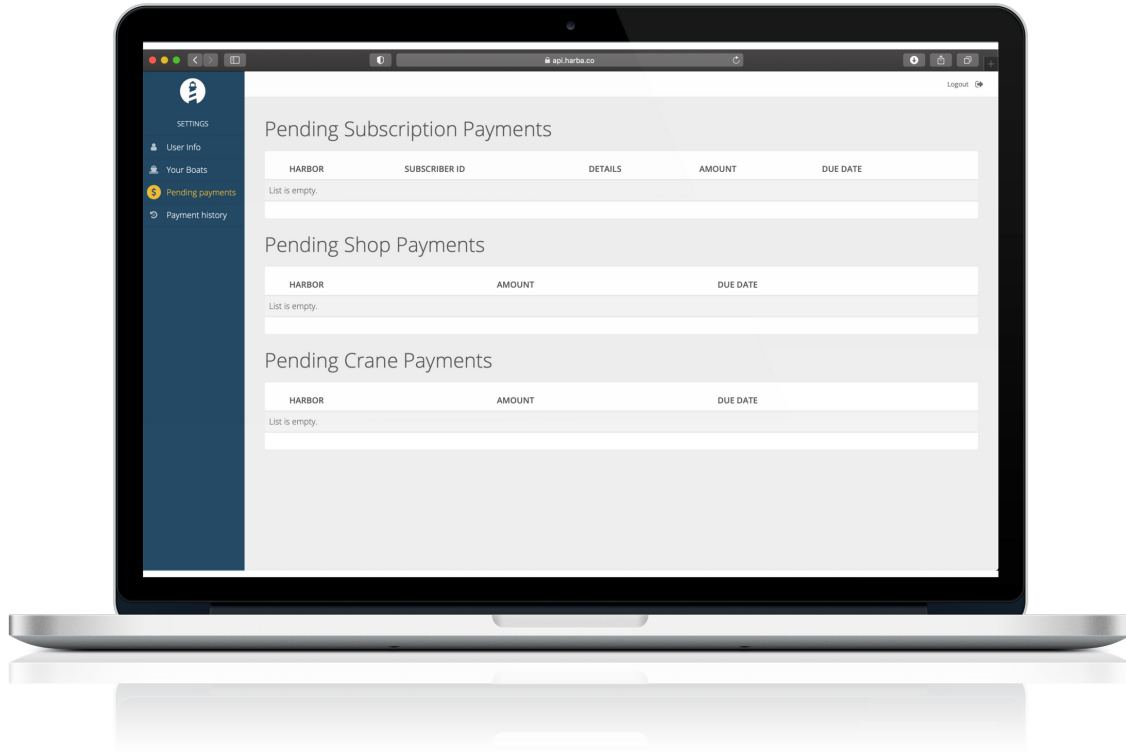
api.harba.co

SETTINGS

User Info

Your Boats

Pending payments

Payment history

Logout

Pending Subscription Payments

| HARBOR | SUBSCRIBER ID | DETAILS | AMOUNT | DUE DATE |
|---|---|---|---|---|
| List is empty. | | | | |

Pending Shop Payments

| HARBOR | AMOUNT | DUE DATE |
|---|---|---|
| List is empty. | | |

Pending Crane Payments

| HARBOR | AMOUNT | DUE DATE |
|---|---|---|
| List is empty. | | |